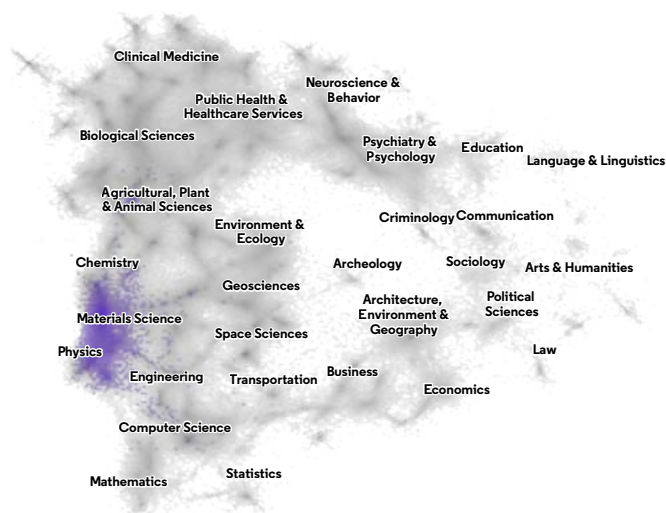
Clinical Medicine

Neuroscience & Behavior

Public Health & Healthcare Services

Biological Sciences

Psychiatry & Psychology

Education

Language & Linguistics

Agricultural, Plant & Animal Sciences

Environment & Ecology

Criminology

Communication

Chemistry

Archeology

Sociology

Arts & Humanities

Geosciences

Architecture, Environment & Geography

Political Sciences

Materials Science

Space Sciences

Law

Physics

Engineering

Transportation

Business

Economics

Computer Science

Statistics

Mathematics